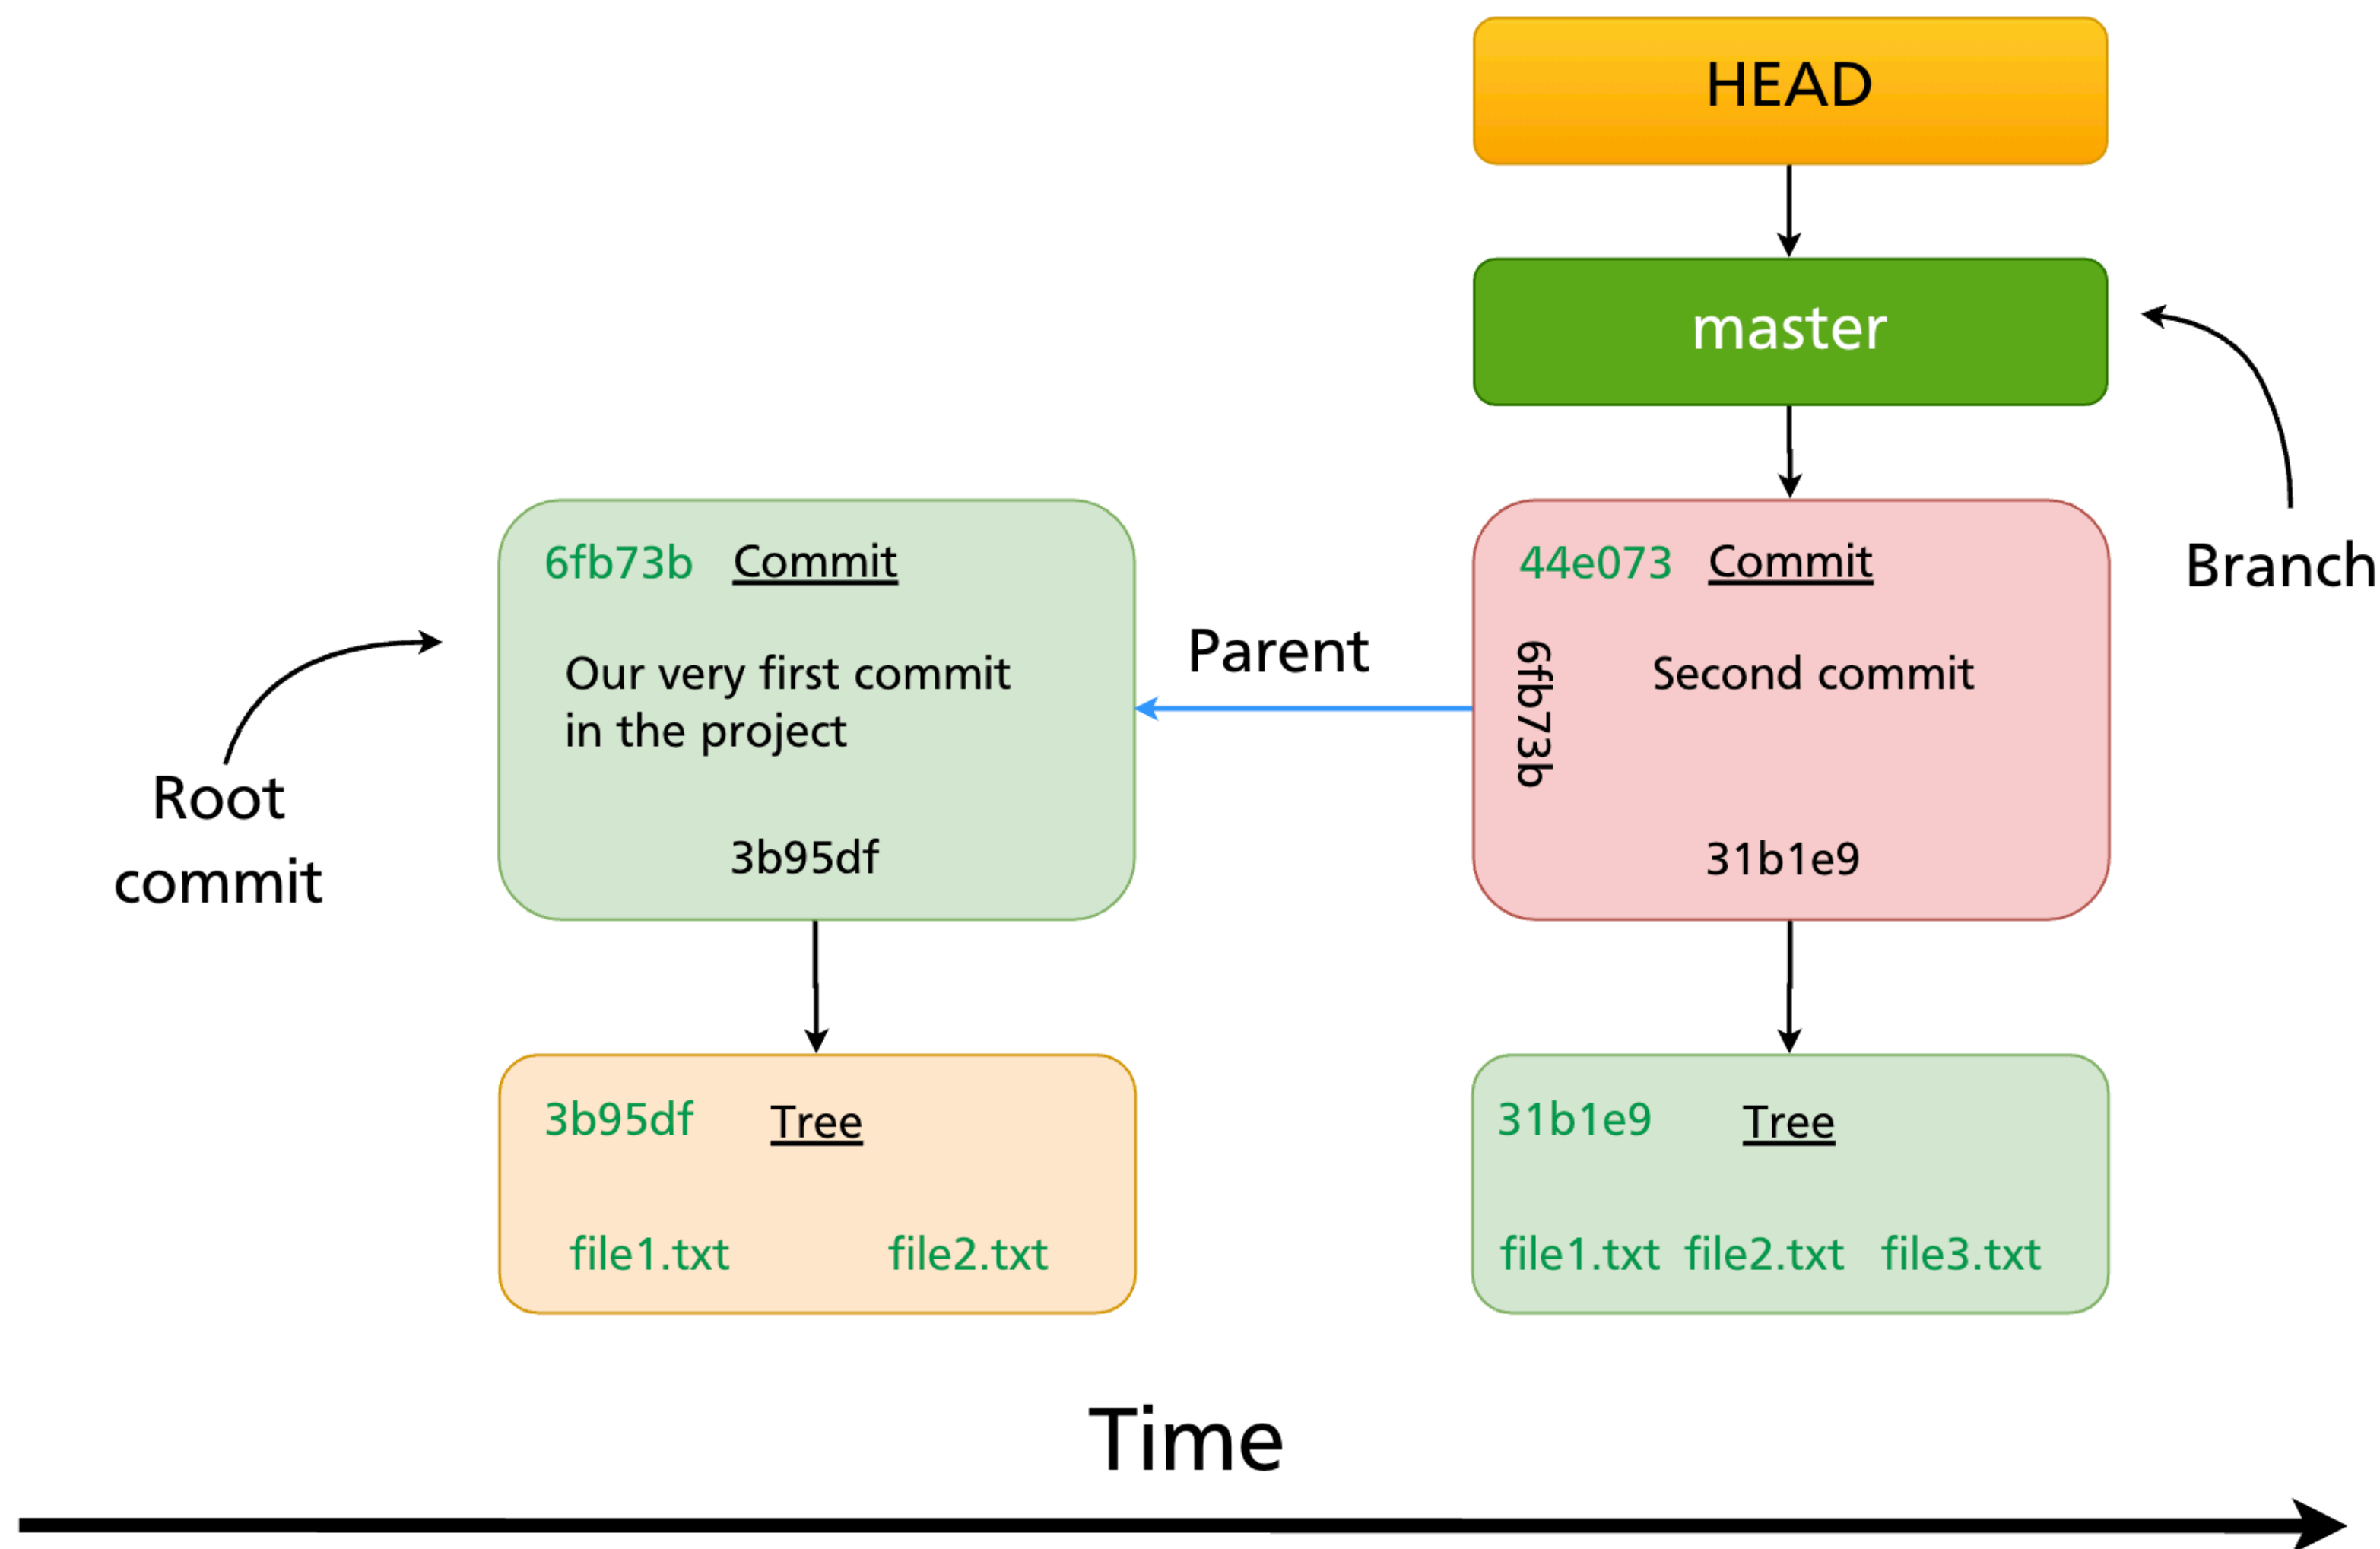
HEAD

master

Branch

Root commit

6fb73b Commit

Our very first commit in the project

3b95df

Parent

44e073 Commit

6fb73b

Second commit

31b1e9

3b95df Tree

file1.txt file2.txt

31b1e9 Tree

file1.txt file2.txt file3.txt

Time